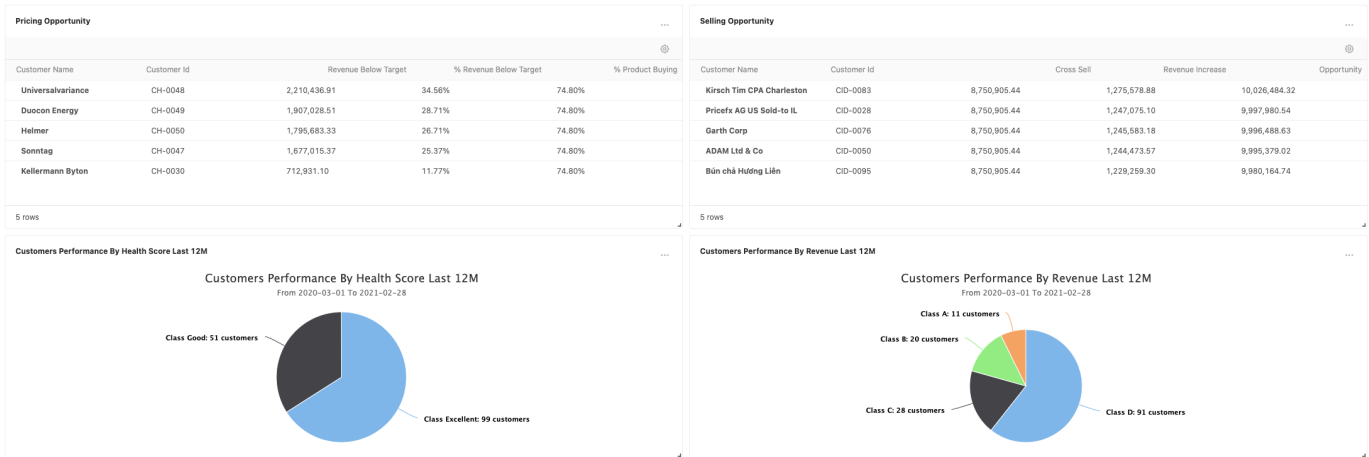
Pricing Opportunity

...

| Customer Name | Customer Id | Revenue Below Target | % Revenue Below Target | % Product Buying |
|---|---|---|---|---|
| Universalvariance | CH-0048 | 2,210,436.91 | 34.56% | 74.80% |
| Duocon Energy | CH-0049 | 1,907,028.51 | 28.71% | 74.80% |
| Helmer | CH-0050 | 1,795,683.33 | 26.71% | 74.80% |
| Sonntag | CH-0047 | 1,677,015.37 | 25.37% | 74.80% |
| Kellermann Byton | CH-0030 | 712,931.10 | 11.77% | 74.80% |

5 rows

Selling Opportunity

...

| Customer Name | Customer Id | Cross Sell | Revenue Increase | Opportunity |
|---|---|---|---|---|
| Kirsch Tim CPA Charleston | CID-0083 | 8,750,905.44 | 1,275,578.88 | 10,026,484.32 |
| Pricefx AG US Sold-to IL | CID-0028 | 8,750,905.44 | 1,247,075.10 | 9,997,980.54 |
| Garth Corp | CID-0076 | 8,750,905.44 | 1,245,583.18 | 9,996,488.63 |
| ADAM Ltd & Co | CID-0050 | 8,750,905.44 | 1,244,473.57 | 9,995,379.02 |
| Bún chả Hương Liên | CID-0095 | 8,750,905.44 | 1,229,259.30 | 9,980,164.74 |

5 rows

Customers Performance By Health Score Last 12M

...

Customers Performance By Health Score Last 12M
From 2020-03-01 To 2021-02-28

Class Good: 51 customers
Class Excellent: 99 customers

Customers Performance By Revenue Last 12M

...

Customers Performance By Revenue Last 12M
From 2020-03-01 To 2021-02-28

Class A: 11 customers
Class B: 20 customers
Class C: 28 customers
Class D: 91 customers